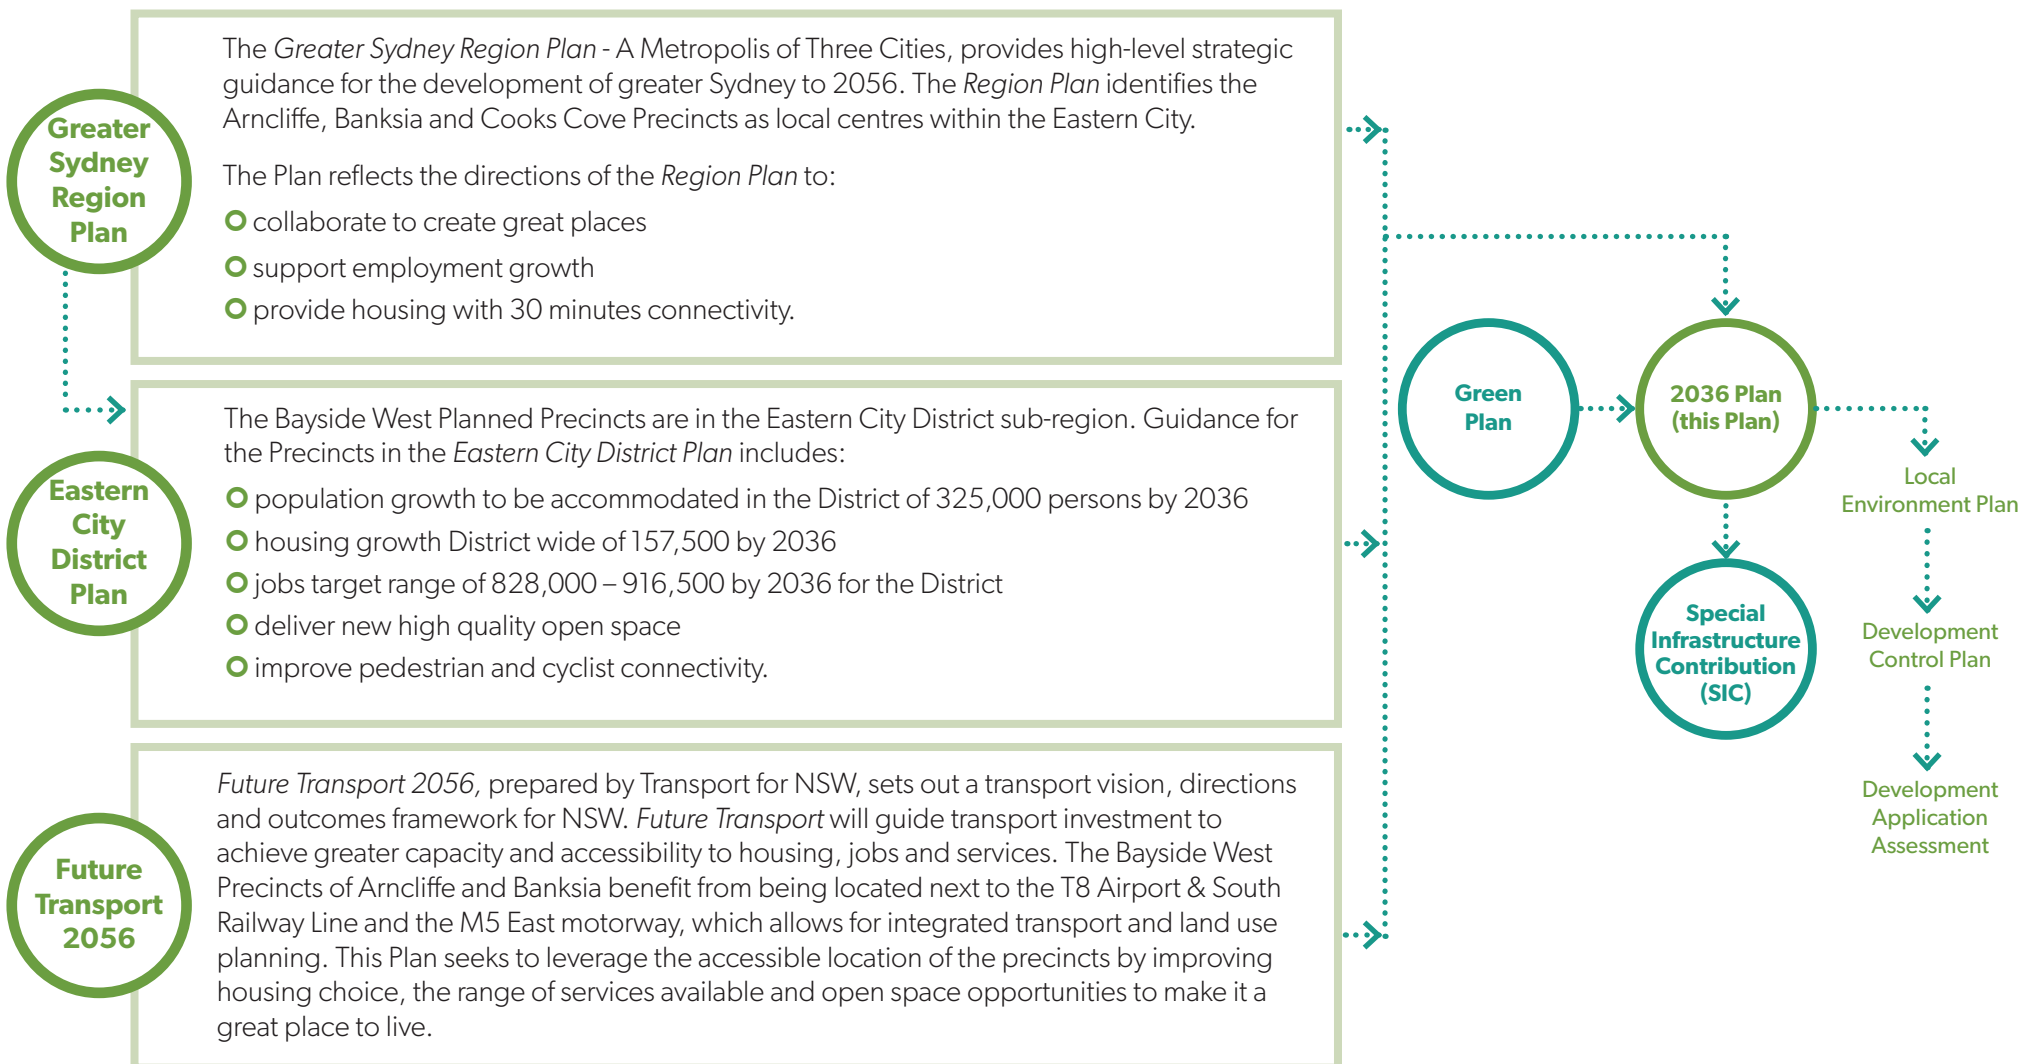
Greater Sydney Region Plan

The Greater Sydney Region Plan - A Metropolis of Three Cities, provides high-level strategic guidance for the development of greater Sydney to 2056. The Region Plan identifies the Arncliffe, Banksia and Cooks Cove Precincts as local centres within the Eastern City.

The Plan reflects the directions of the Region Plan to:

- collaborate to create great places
- support employment growth
- provide housing with 30 minutes connectivity.

Eastern City District Plan

The Bayside West Planned Precincts are in the Eastern City District sub-region. Guidance for the Precincts in the Eastern City District Plan includes:

- population growth to be accommodated in the District of 325,000 persons by 2036
- housing growth District wide of 157,500 by 2036
- jobs target range of 828,000 – 916,500 by 2036 for the District
- deliver new high quality open space
- improve pedestrian and cyclist connectivity.

Future Transport 2056

Future Transport 2056, prepared by Transport for NSW, sets out a transport vision, directions and outcomes framework for NSW. Future Transport will guide transport investment to achieve greater capacity and accessibility to housing, jobs and services. The Bayside West Precincts of Arncliffe and Banksia benefit from being located next to the T8 Airport & South Railway Line and the M5 East motorway, which allows for integrated transport and land use planning. This Plan seeks to leverage the accessible location of the precincts by improving housing choice, the range of services available and open space opportunities to make it a great place to live.

Green Plan

2036 Plan (this Plan)

Local Environment Plan

Special Infrastructure Contribution (SIC)

Development Control Plan

Development Application Assessment